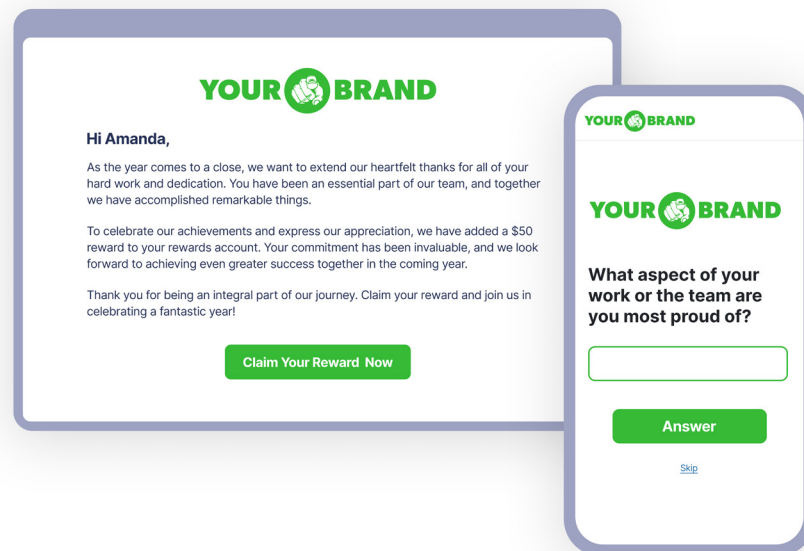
YOUR BRAND

Hi Amanda,

As the year comes to a close, we want to extend our heartfelt thanks for all of your hard work and dedication. You have been an essential part of our team, and together we have accomplished remarkable things.

To celebrate our achievements and express our appreciation, we have added a $50 reward to your rewards account. Your commitment has been invaluable, and we look forward to achieving even greater success together in the coming year.

Thank you for being an integral part of our journey. Claim your reward and join us in celebrating a fantastic year!

Claim Your Reward Now

YOUR BRAND

YOUR BRAND

What aspect of your work or the team are you most proud of?

Answer

Skip